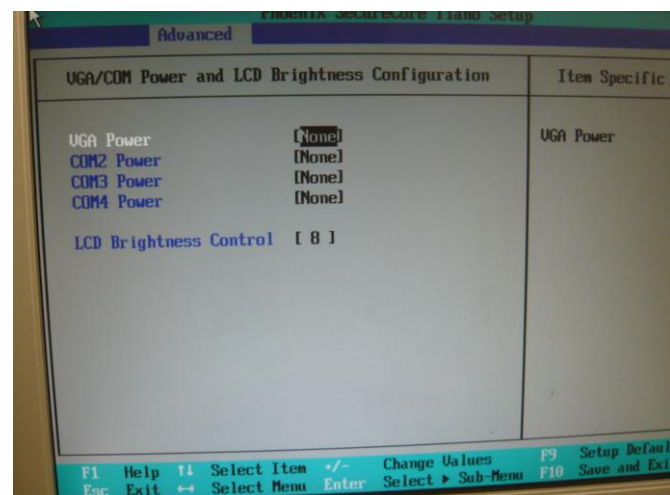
Phoenix SecureCore Tiano Setup
Advanced

VGA/COM Power and LCD Brightness Configuration

Item Specific

VGA Power [None]
COM2 Power [None]
COM3 Power [None]
COM4 Power [None]

LCD Brightness Control [ 8 ]

VGA Power

F1 Help ↑↓ Select Item +/- Change Values F9 Setup Defaul
Esc Exit ↔ Select Menu Enter Select ▸ Sub-Menu F10 Save and Exi